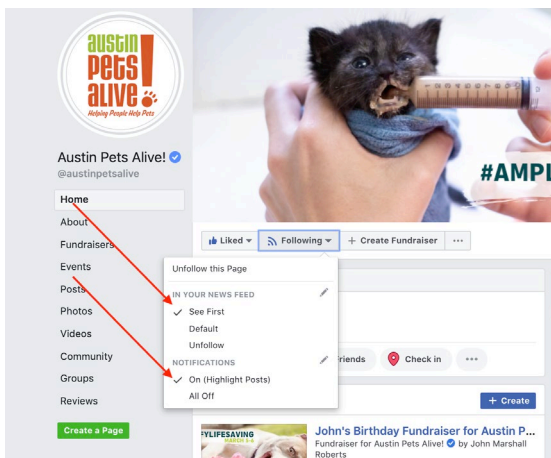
austin pets alive!
Helping People Help Pets

Austin Pets Alive!
@austinpetsalive

Home
About
Fundraisers
Events
Posts
Photos
Videos
Community
Groups
Reviews

Create a Page

#AMPL

Liked
Following
+ Create Fundraiser
•••

Unfollow this Page
IN YOUR NEWS FEED
See First
Default
Unfollow
NOTIFICATIONS
On (Highlight Posts)
All Off

Friends
Check in
•••

+ Create

YLIFESAVING
MARCH 5-8

John's Birthday Fundraiser for Austin P...
Fundraiser for Austin Pets Alive! by John Marshall Roberts